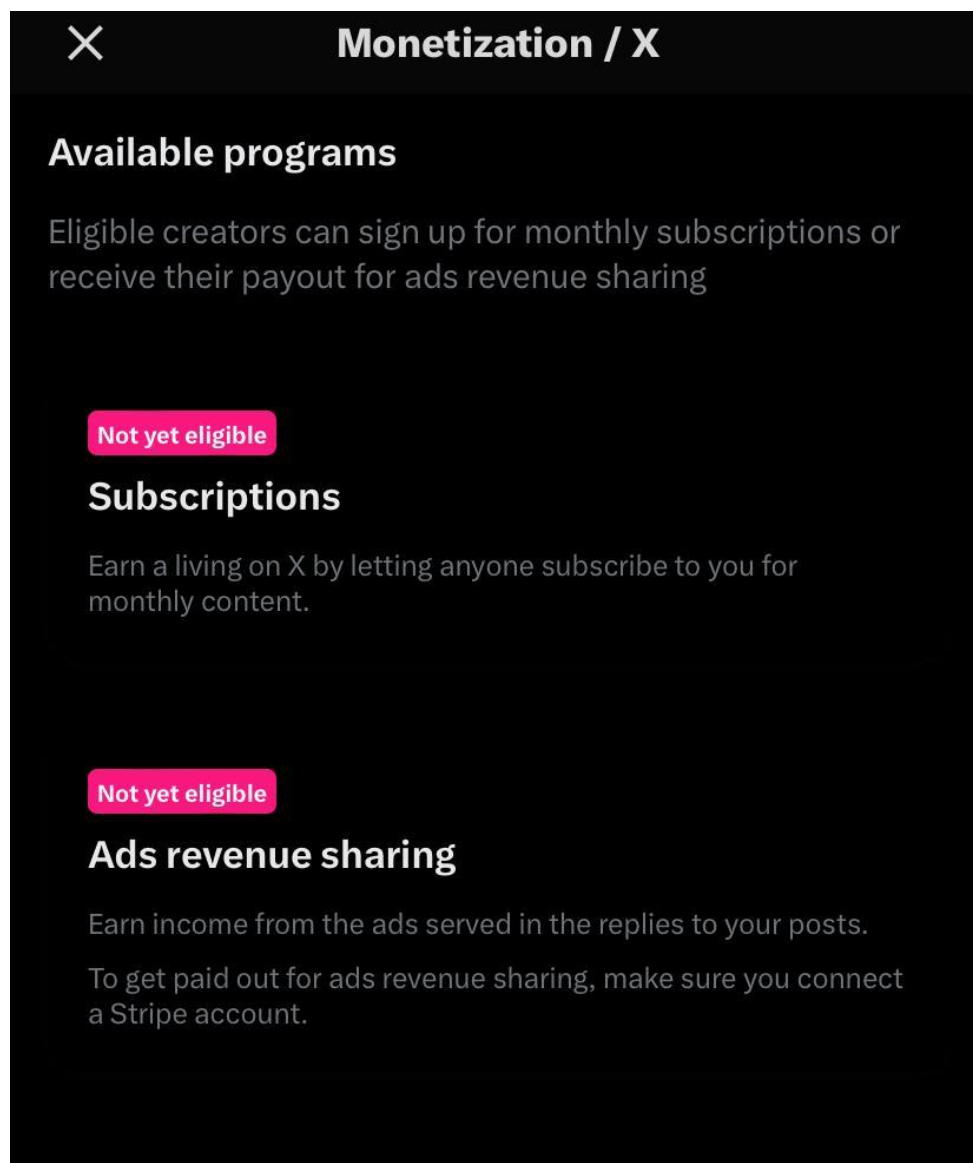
Monetization / X

Available programs

Eligible creators can sign up for monthly subscriptions or receive their payout for ads revenue sharing

Not yet eligible

Subscriptions

Earn a living on X by letting anyone subscribe to you for monthly content.

Not yet eligible

Ads revenue sharing

Earn income from the ads served in the replies to your posts.

To get paid out for ads revenue sharing, make sure you connect a Stripe account.